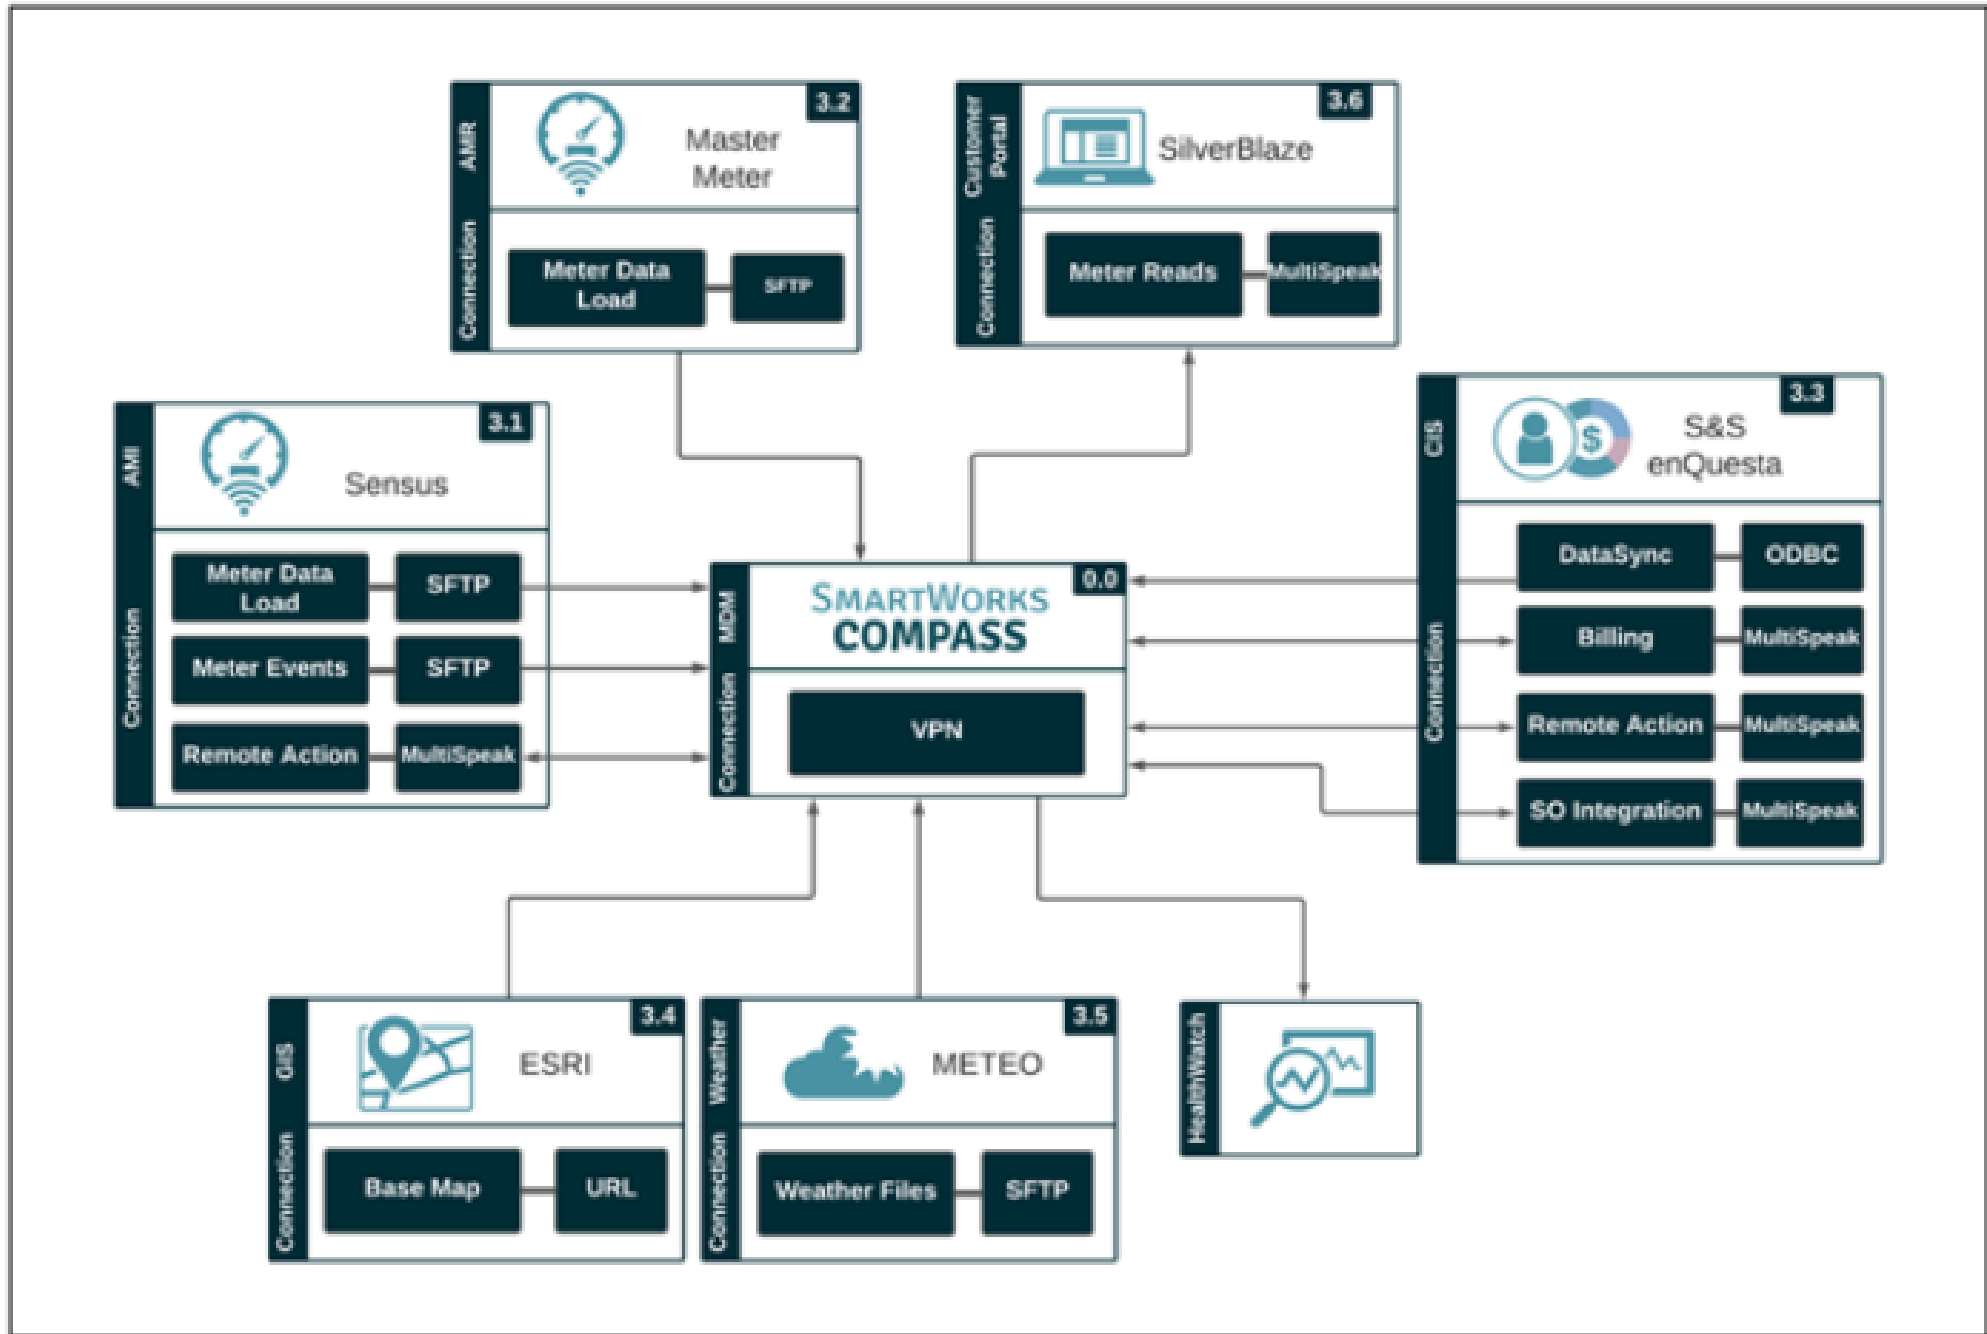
AMR
3.2
Master Meter
Connection
Meter Data Load
SFTP

Customer Portal
3.6
SilverBlaze
Connection
Meter Reads
MultiSpeak

AMI
3.1
Sensus
Connection
Meter Data Load
SFTP
Meter Events
SFTP
Remote Action
MultiSpeak

MDM
0.0
SMARTWORKS COMPASS
Connection
VPN

CIS
3.3
S&S enQuesta
Connection
DataSync
ODBC
Billing
MultiSpeak
Remote Action
MultiSpeak
SO Integration
MultiSpeak

GIS
3.4
ESRI
Connection
Base Map
URL

Weather
3.5
METEO
Connection
Weather Files
SFTP

HealthWatch